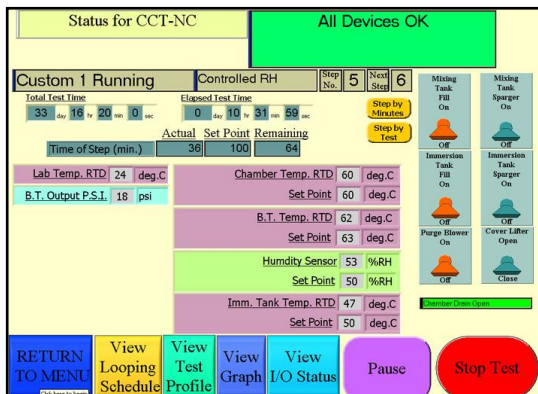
Status for CCT-NC

All Devices OK

Custom 1 Running

Controlled RH

Step No. 5

Next Step 6

Total Test Time

33 day 16 hr 20 min 0 sec

Elapsed Test Time

0 day 10 hr 31 min 59 sec

Step by Minutes

Step by Test

Actual Set Point Remaining

Time of Step (min.) 36 100 64

Lab Temp. RTD 24 deg.C

B.T. Output P.S.I. 18 psi

Chamber Temp. RTD 60 deg.C

Set Point 60 deg.C

B.T. Temp. RTD 62 deg.C

Set Point 63 deg.C

Humdity Sensor 53 %RH

Set Point 50 %RH

Imm. Tank Temp. RTD 47 deg.C

Set Point 50 deg.C

Mixing Tank Fill On

Off

Mixing Tank Sparger On

Off

Immersion Tank Fill On

Off

Immersion Tank Sparger On

Off

Purge Blower On

Off

Cover Lifter Open

Close

Chamber Drain Open

RETURN TO MENU

Click here to begin

View Looping Schedule

View Test Profile

View Graph

View I/O Status

Pause

Stop Test